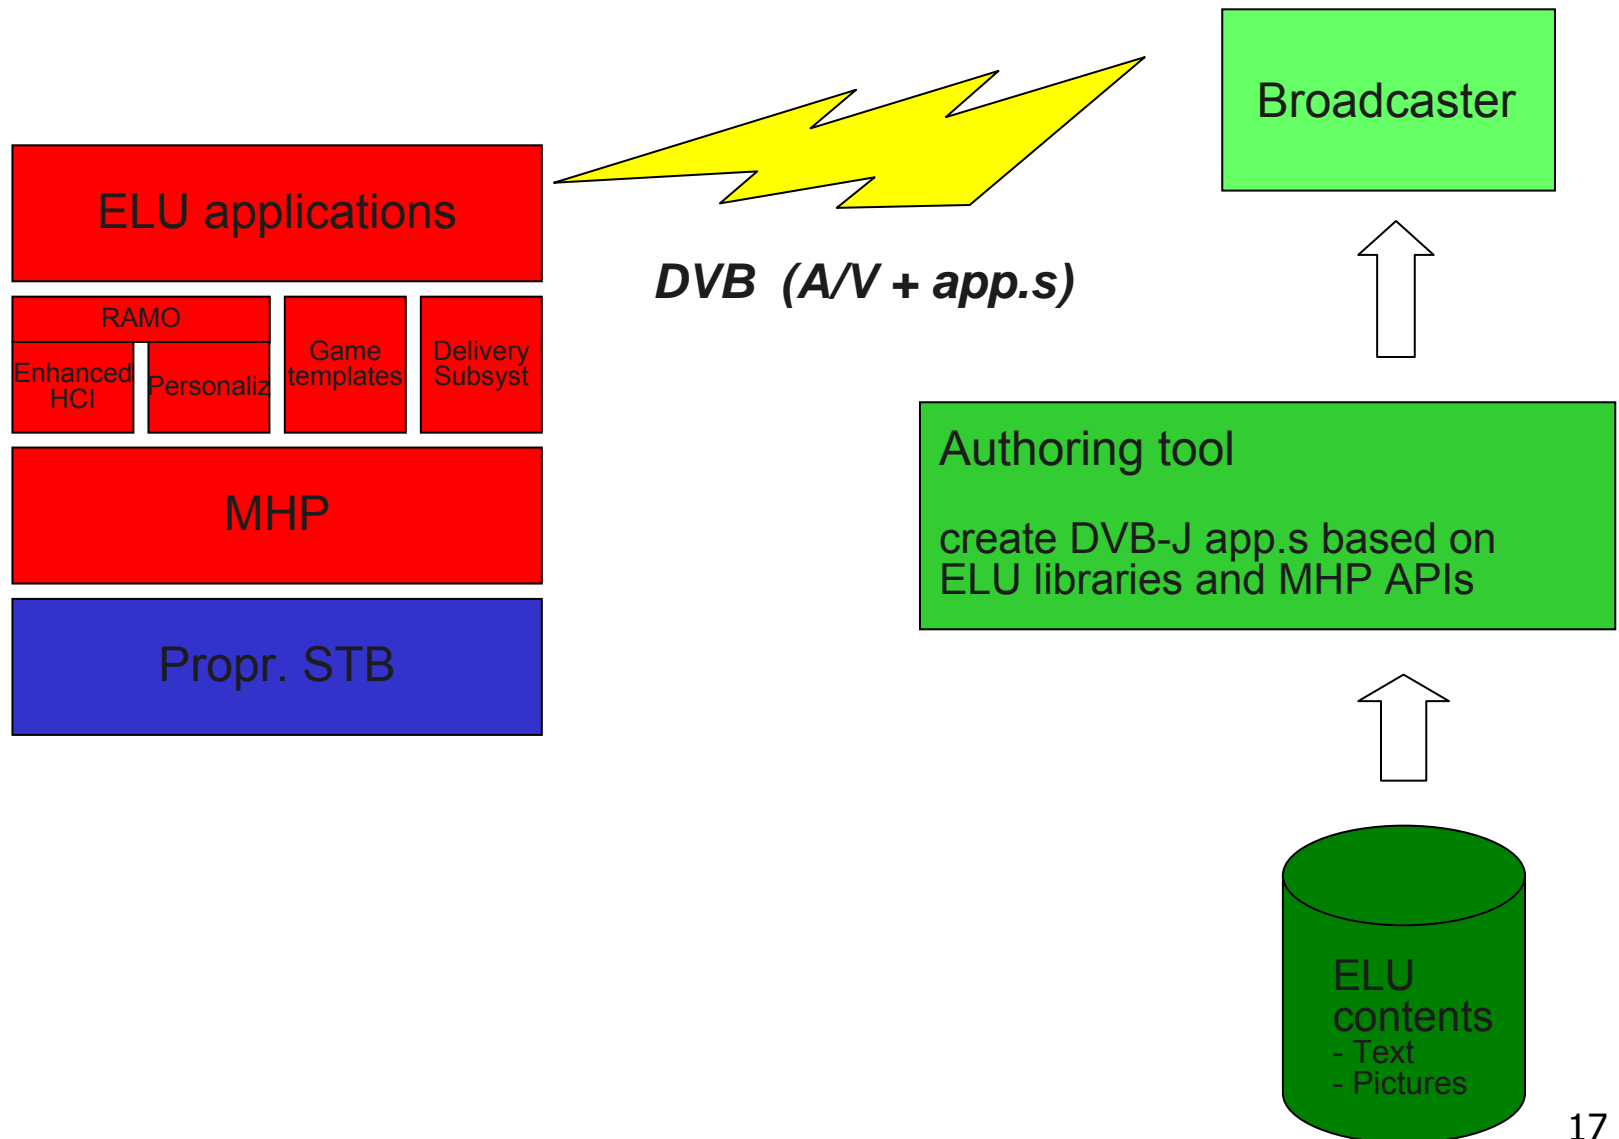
ELU applications

RAMO

Enhanced HCI

Personaliz

Game templates

Delivery Subsyst

MHP

Propr. STB

DVB (A/V + app.s)

Broadcaster

Authoring tool

create DVB-J app.s based on ELU libraries and MHP APIs

ELU contents
- Text
- Pictures

17